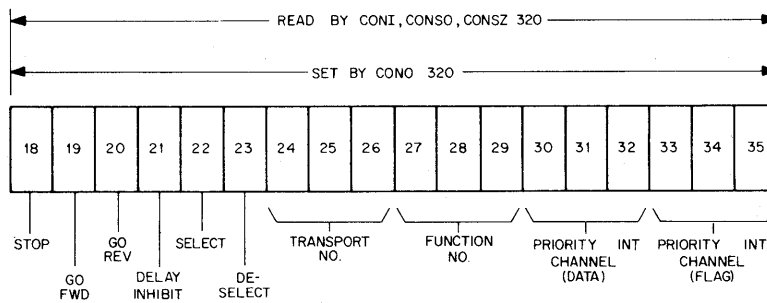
READ BY CONI, CONSO, CONSZ 320

SET BY CONO 320

| 18 | 19 | 20 | 21 | 22 | 23 | 24 | 25 | 26 | 27 | 28 | 29 | 30 | 31 | 32 | 33 | 34 | 35 |
|---|---|---|---|---|---|---|---|---|---|---|---|---|---|---|---|---|---|

STOP

GO FWD

GO REV

DELAY INHIBIT

SELECT

DE-SELECT

TRANSPORT NO.

FUNCTION NO.

PRIORITY INT CHANNEL (DATA)

PRIORITY INT CHANNEL (FLAG)